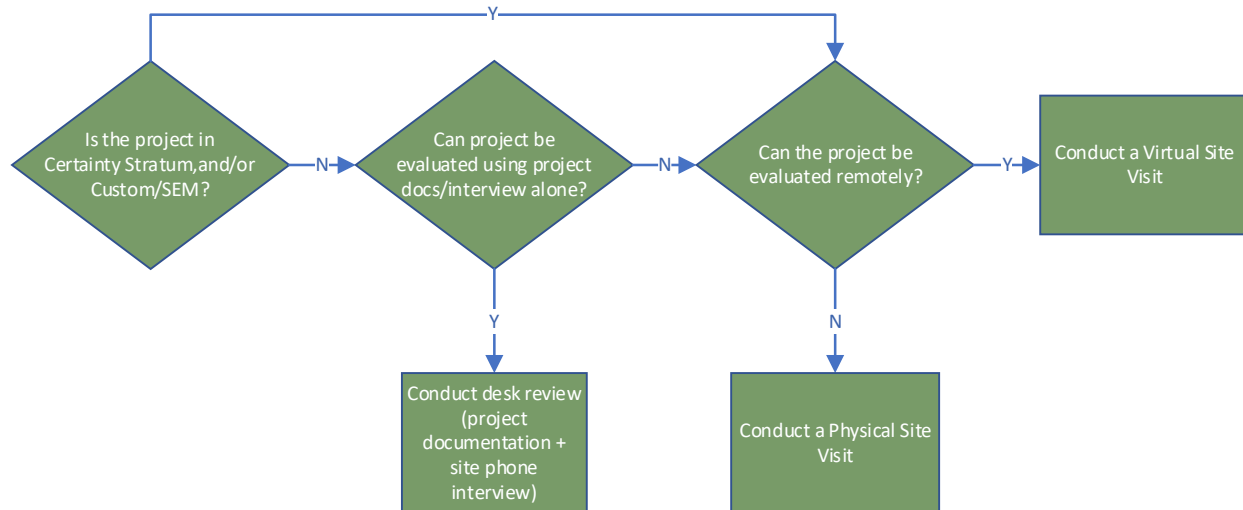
Y

Is the project in Certainty Stratum,and/or Custom/SEM?

N

Can project be evaluated using project docs/interview alone?

N

Can the project be evaluated remotely?

Y

Conduct a Virtual Site Visit

Y

Conduct desk review (project documentation + site phone interview)

N

Conduct a Physical Site Visit